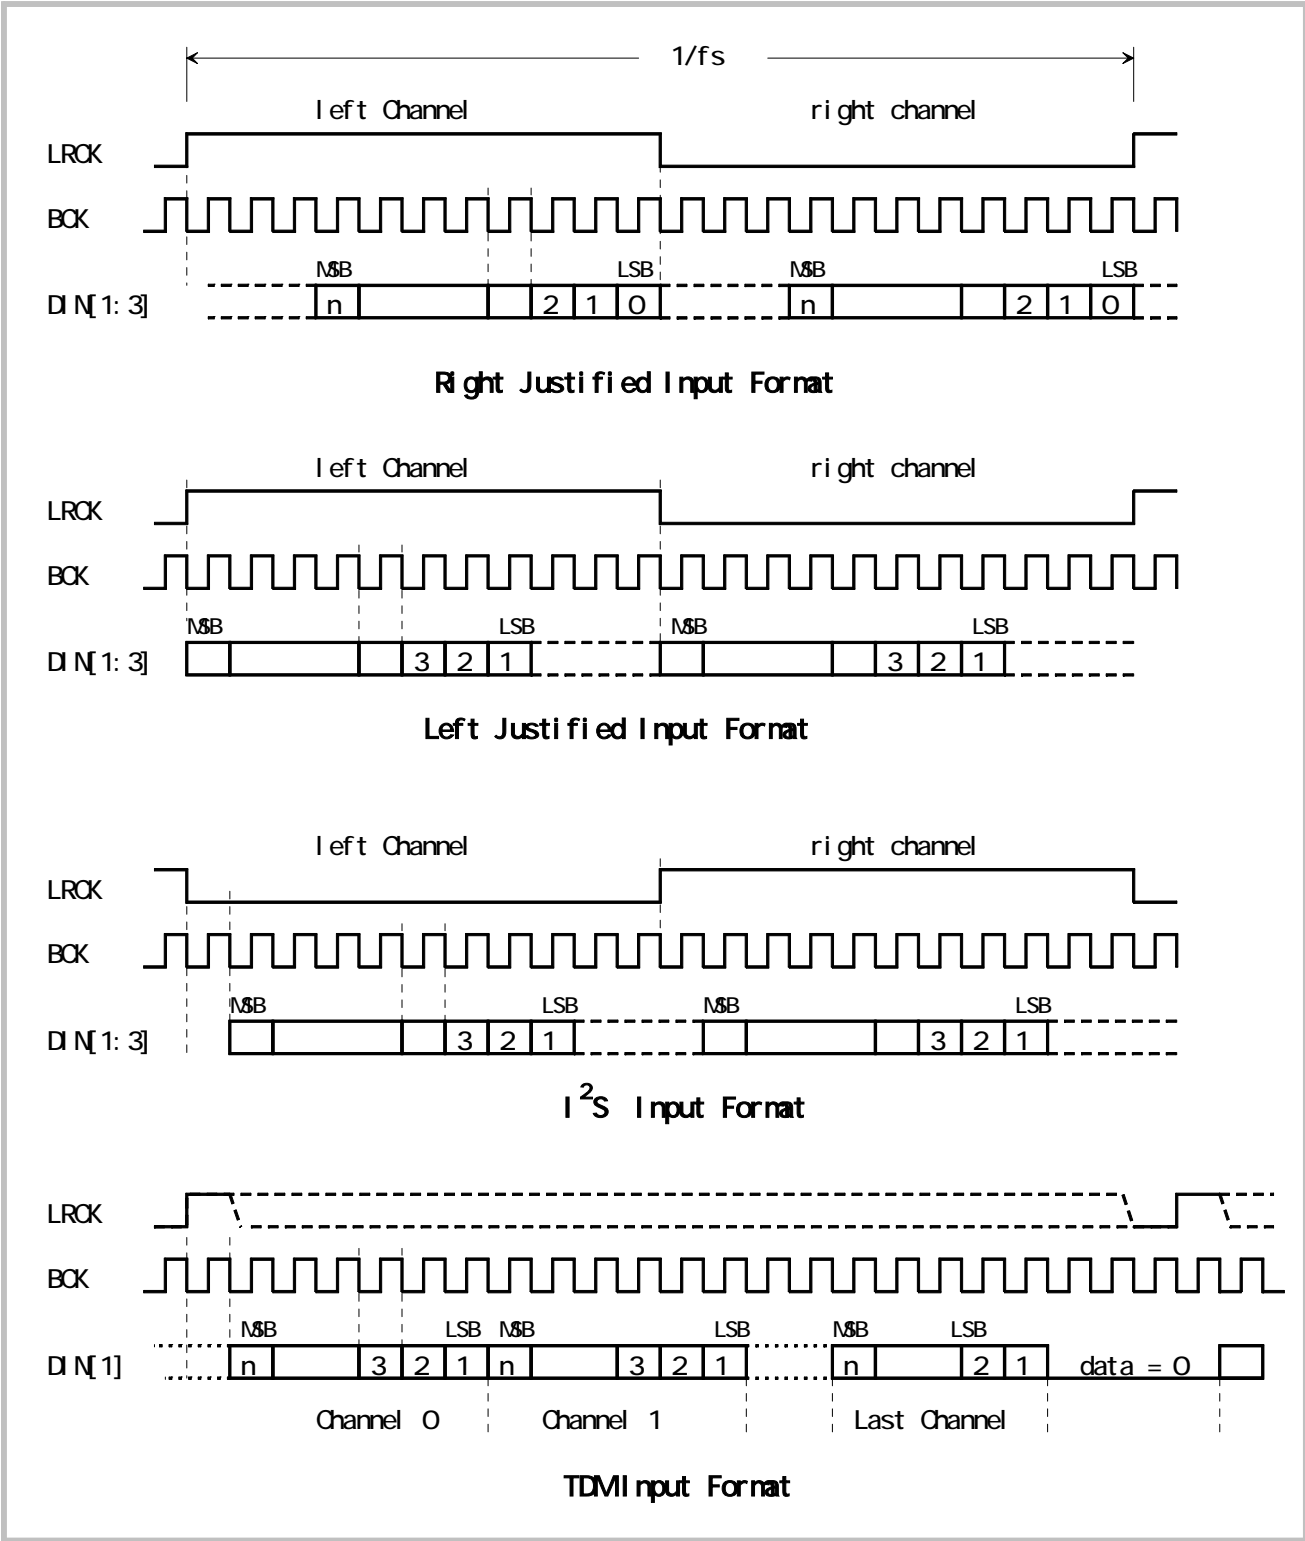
1/fs

left Channel

right channel

LRCK

BCK

MSB

LSB

MSB

LSB

DIN[1:3]

n

2 1 0

n

2 1 0

Right Justified Input Format

left Channel

right channel

LRCK

BCK

MSB

LSB

MSB

LSB

DIN[1:3]

3 2 1

3 2 1

Left Justified Input Format

left Channel

right channel

LRCK

BCK

MSB

LSB

MSB

LSB

DIN[1:3]

3 2 1

3 2 1

$I^2S$ Input Format

LRCK

BCK

MSB

LSB

MSB

LSB

MSB

LSB

DIN[1]

n

3 2 1

n

3 2 1

n

2 1

data = 0

Channel 0

Channel 1

Last Channel

TDM Input Format